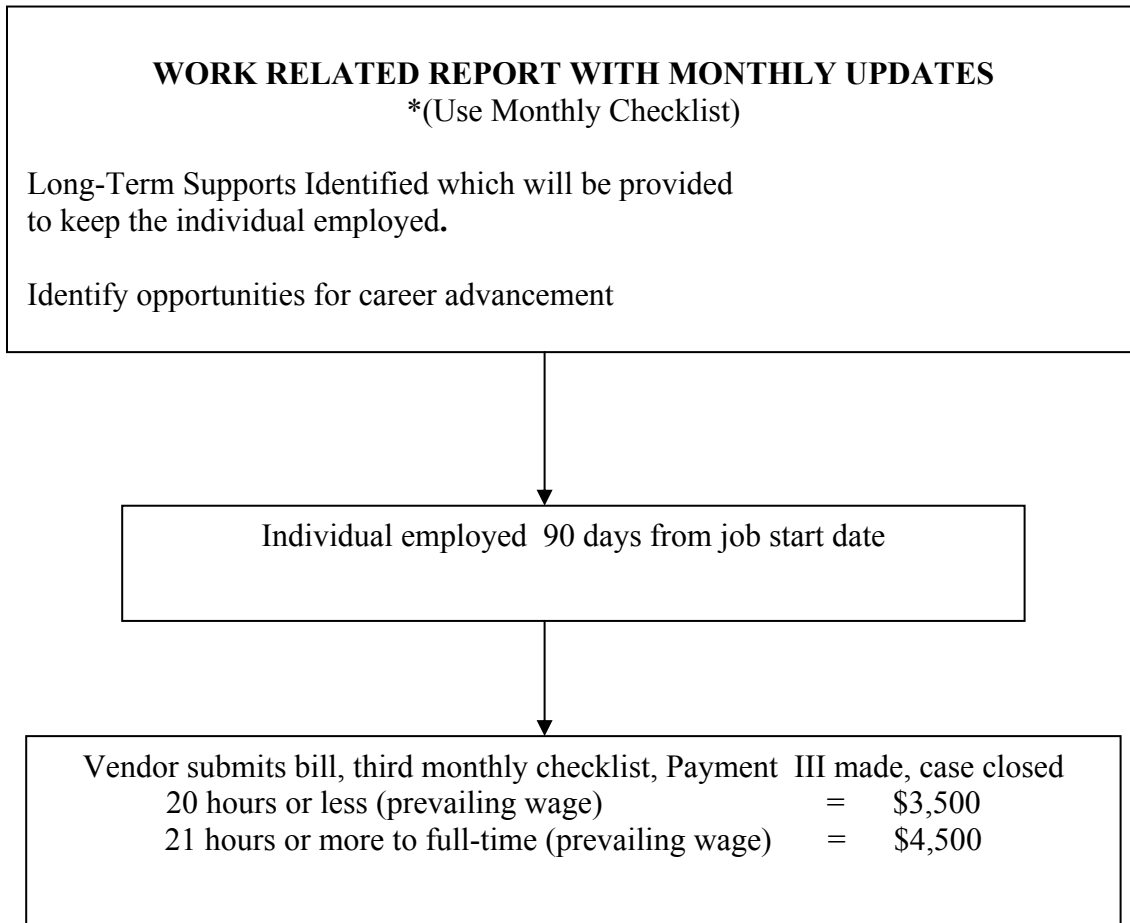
**WORK RELATED REPORT WITH MONTHLY UPDATES**
*(Use Monthly Checklist)

Long-Term Supports Identified which will be provided to keep the individual employed.

Identify opportunities for career advancement

Individual employed 90 days from job start date

Vendor submits bill, third monthly checklist, Payment III made, case closed
20 hours or less (prevailing wage) = \$3,500
21 hours or more to full-time (prevailing wage) = \$4,500